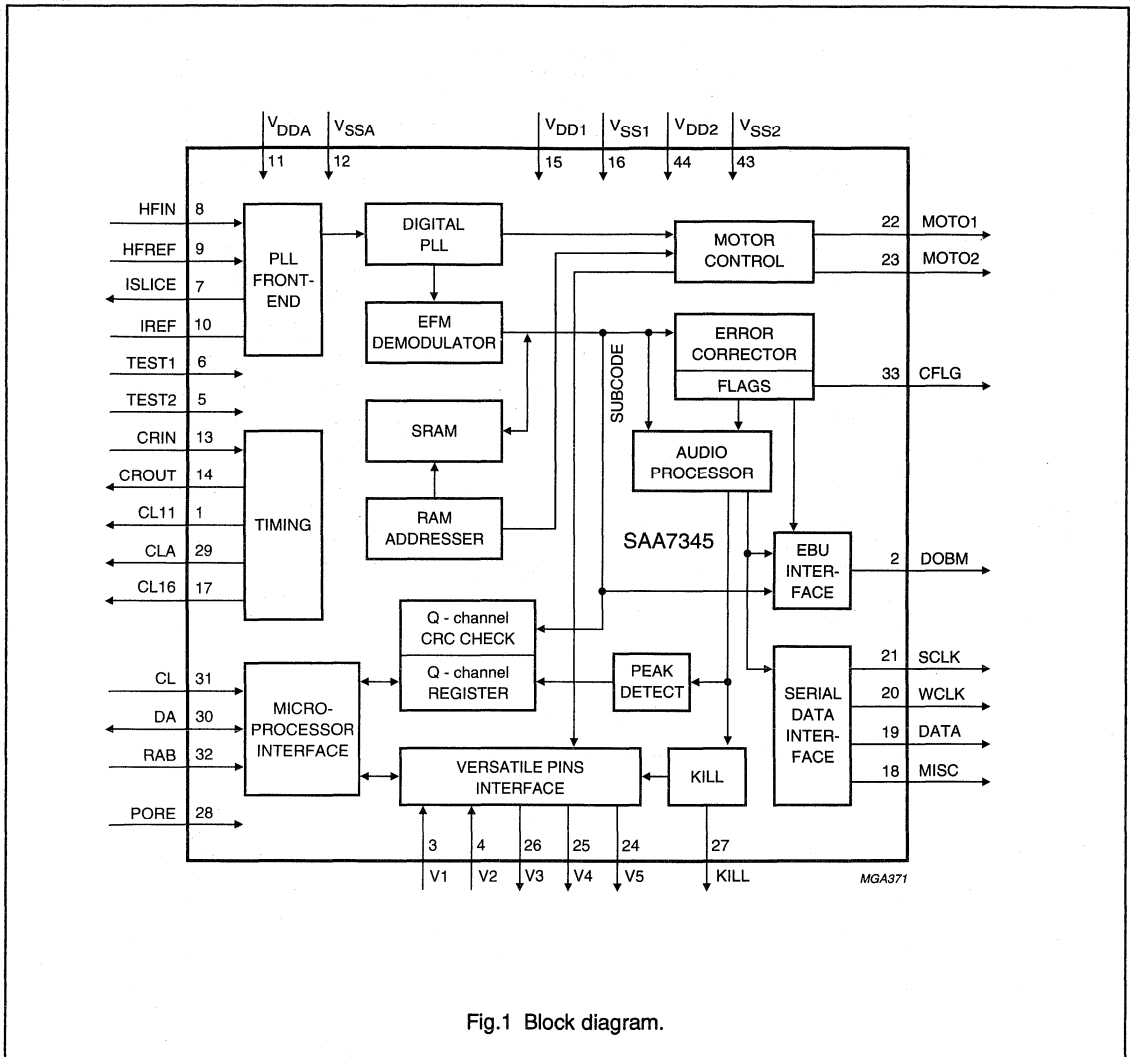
$V_{DDA}$ 11
$V_{SSA}$ 12
$V_{DD1}$ 15
$V_{SS1}$ 16
$V_{DD2}$ 44
$V_{SS2}$ 43

HFIN 8
HFREF 9
ISLICE 7
IREF 10
TEST1 6
TEST2 5
CRIN 13
CROUT 14
CL11 1
CLA 29
CL16 17
CL 31
DA 30
RAB 32
PORE 28

PLL FRONT-END
DIGITAL PLL
MOTOR CONTROL
EFM DEMODULATOR
ERROR CORRECTOR
FLAGS
SUBCODE
SRAM
AUDIO PROCESSOR
TIMING
RAM ADDRESSER
SAA7345
EBU INTER-FACE
Q - channel CRC CHECK
Q - channel REGISTER
PEAK DETECT
MICRO-PROCESSOR INTERFACE
SERIAL DATA INTER-FACE
VERSATILE PINS INTERFACE
KILL

22 MOTO1
23 MOTO2
33 CFLG
2 DOBM
21 SCLK
20 WCLK
19 DATA
18 MISC

3 V1
4 V2
26 V3
25 V4
24 V5
27 KILL

MGA371

Fig.1 Block diagram.